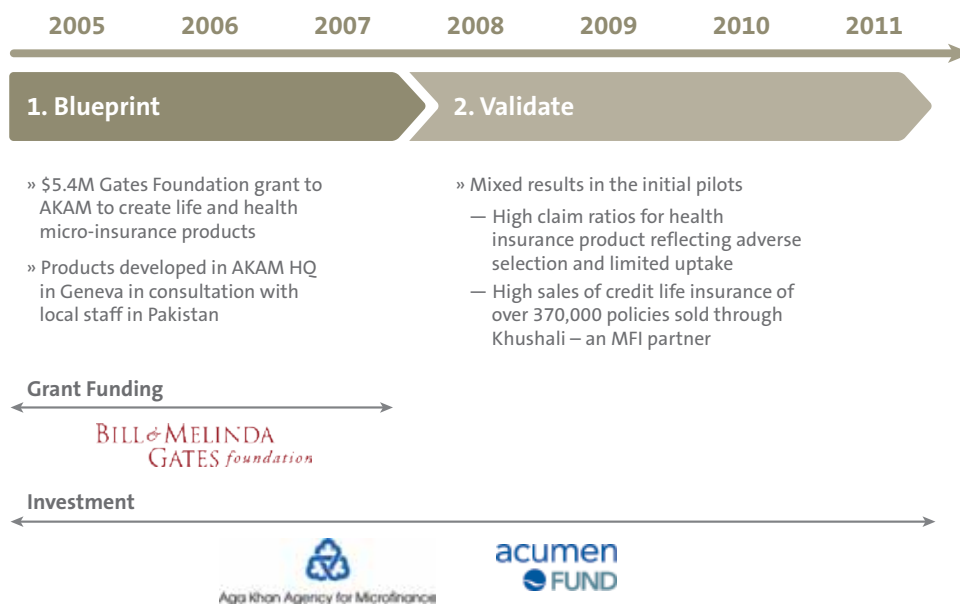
2005 2006 2007 2008 2009 2010 2011

1. Blueprint

2. Validate

» \$5.4M Gates Foundation grant to AKAM to create life and health micro-insurance products

» Products developed in AKAM HQ in Geneva in consultation with local staff in Pakistan

» Mixed results in the initial pilots

— High claim ratios for health insurance product reflecting adverse selection and limited uptake

— High sales of credit life insurance of over 370,000 policies sold through Khushali – an MFI partner

Grant Funding

BILL & MELINDA GATES foundation

Investment

Aga Khan Agency for Microfinance

acumen FUND